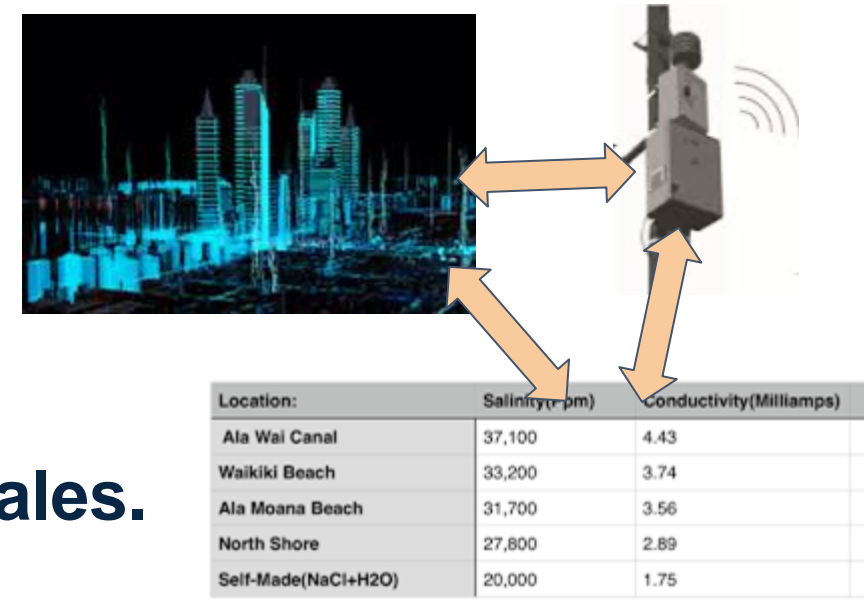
ales.

| Location: | Salinity(Ppm) | Conductivity(Milliamps) |
|---|---|---|
| Ala Wai Canal | 37,100 | 4.43 |
| Waikiki Beach | 33,200 | 3.74 |
| Ala Moana Beach | 31,700 | 3.56 |
| North Shore | 27,800 | 2.89 |
| Self-Made(NaCl+H2O) | 20,000 | 1.75 |